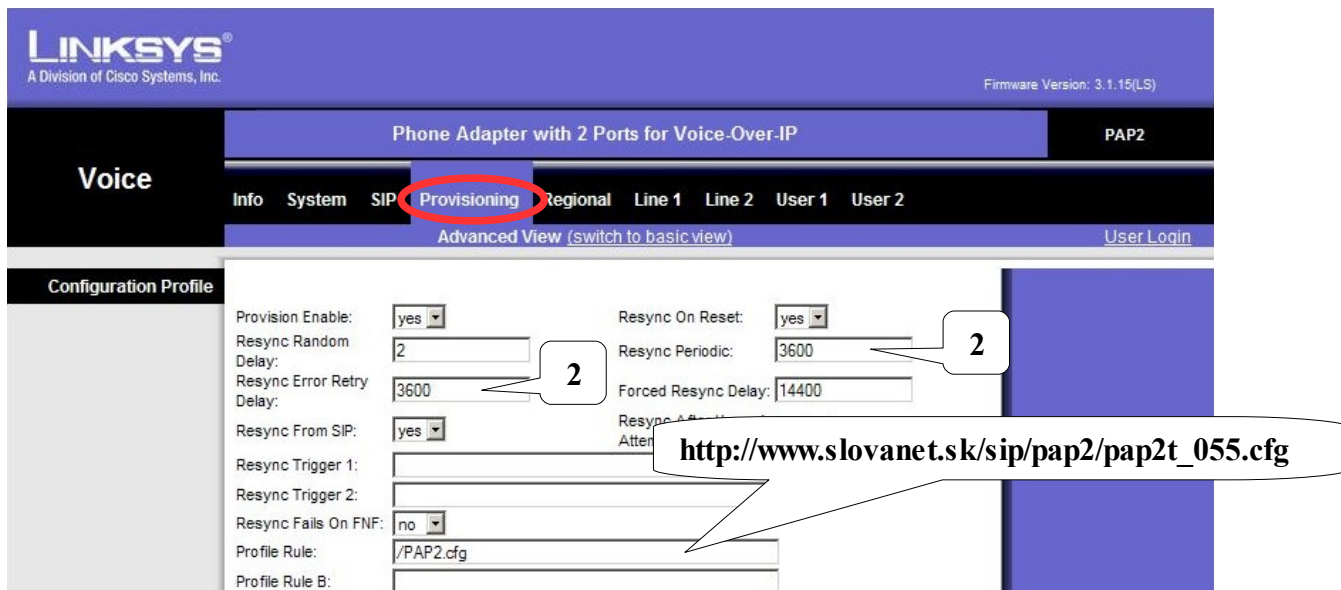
LINKSYS®
A Division of Cisco Systems, Inc.

Firmware Version: 3.1.15(LS)

Phone Adapter with 2 Ports for Voice-Over-IP

PAP2

Voice

Info System SIP Provisioning Regional Line 1 Line 2 User 1 User 2

Advanced View (switch to basic view)

User Login

Configuration Profile

Provision Enable: yes

Resync On Reset: yes

Resync Random Delay: 2

Resync Periodic: 3600

2

2

Resync Error Retry Delay: 3600

Forced Resync Delay: 14400

Resync From SIP: yes

Resync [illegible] Atte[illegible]

http://www.slovanet.sk/sip/pap2/pap2t_055.cfg

Resync Trigger 1:

Resync Trigger 2:

Resync Fails On FNF: no

Profile Rule: /PAP2.cfg

Profile Rule B: